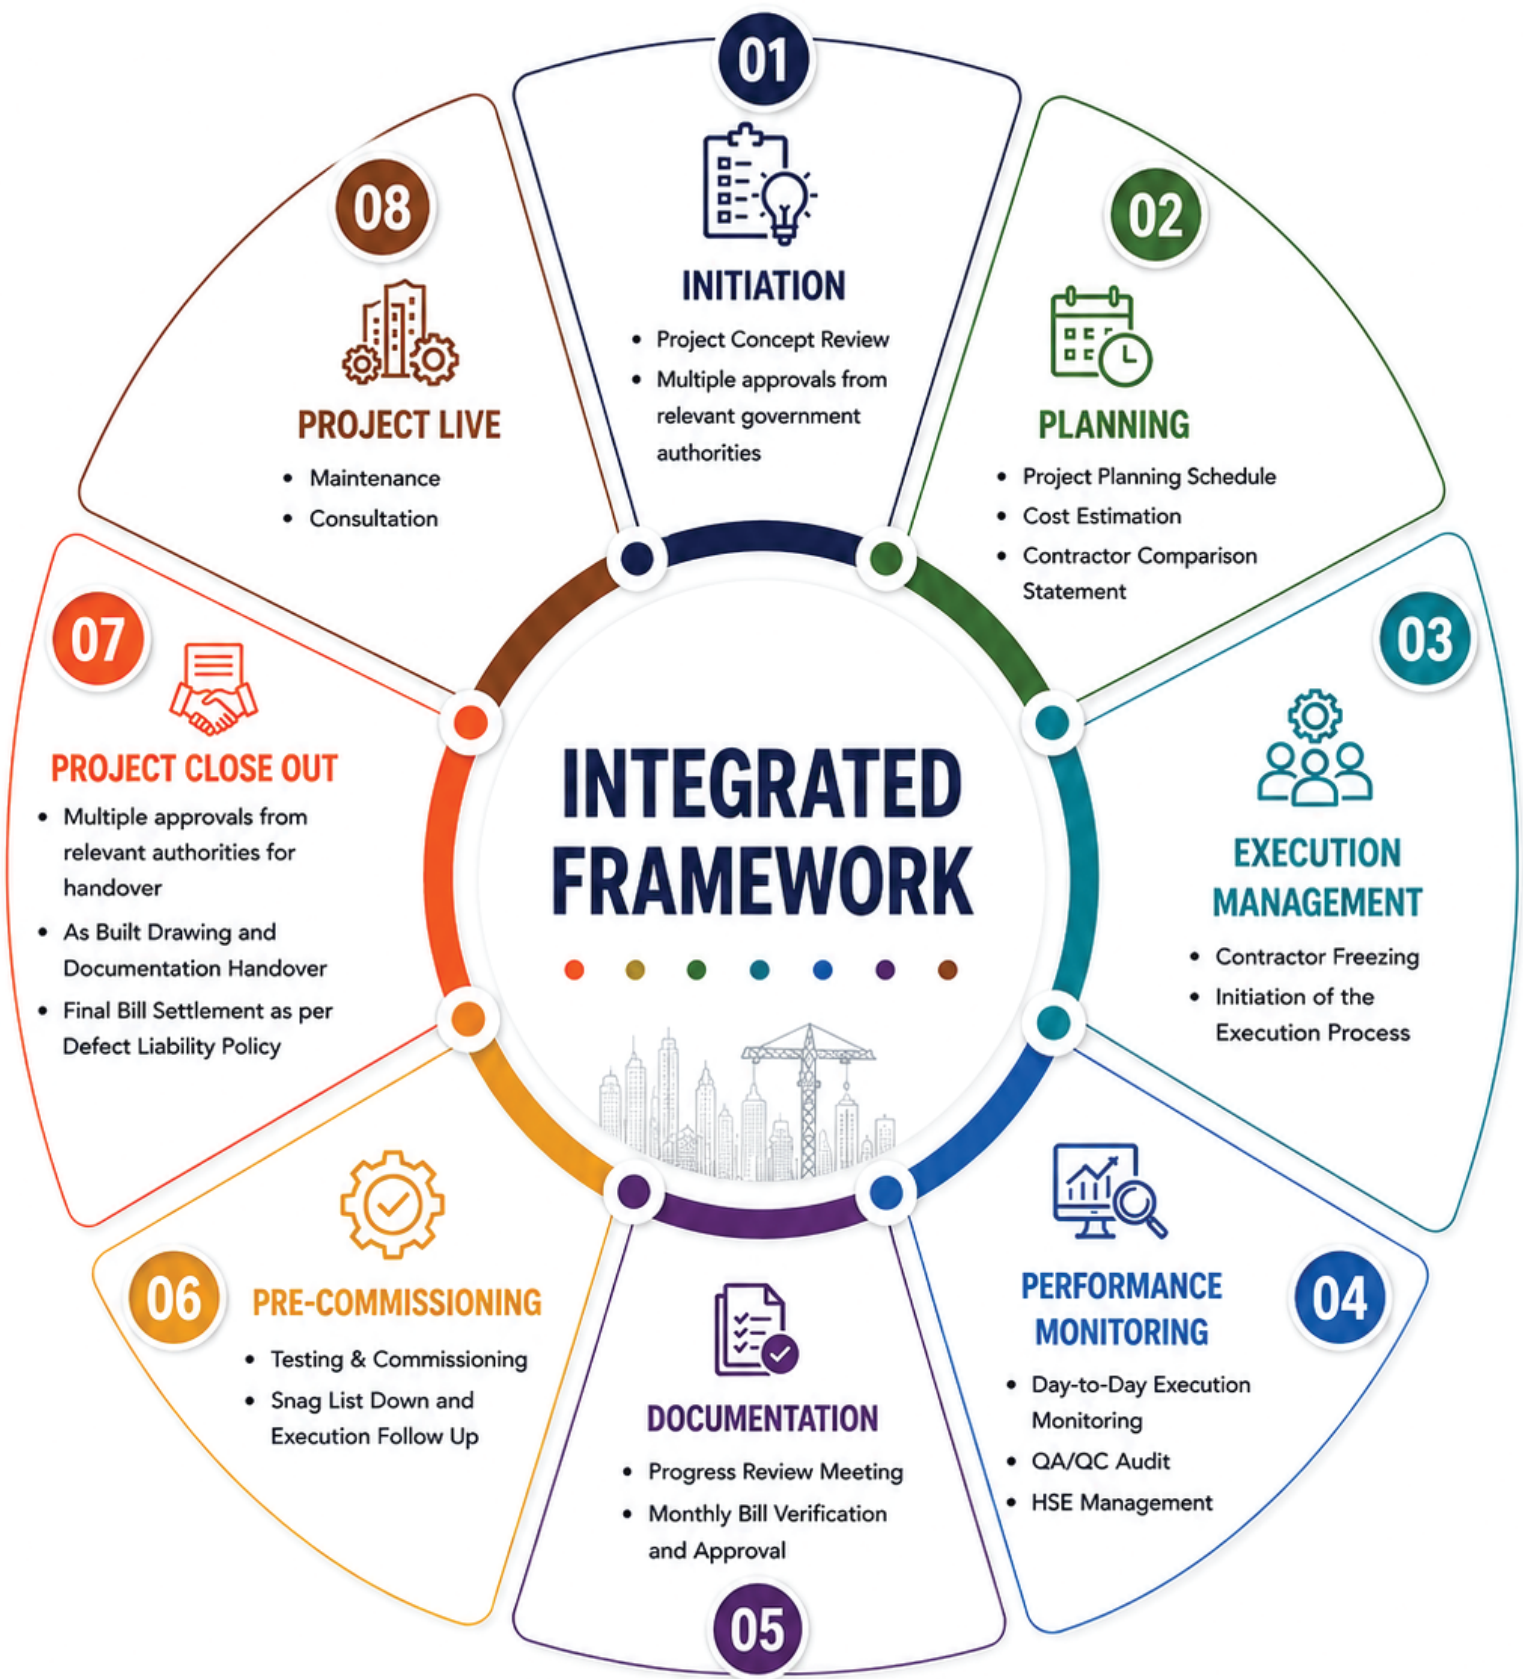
INTEGRATED FRAMEWORK

01

INITIATION

- Project Concept Review
- Multiple approvals from relevant government authorities

02

PLANNING

- Project Planning Schedule
- Cost Estimation
- Contractor Comparison Statement

03

EXECUTION MANAGEMENT

- Contractor Freezing
- Initiation of the Execution Process

04

PERFORMANCE MONITORING

- Day-to-Day Execution Monitoring
- QA/QC Audit
- HSE Management

05

DOCUMENTATION

- Progress Review Meeting
- Monthly Bill Verification and Approval

06

PRE-COMMISSIONING

- Testing & Commissioning
- Snag List Down and Execution Follow Up

07

PROJECT CLOSE OUT

- Multiple approvals from relevant authorities for handover
- As Built Drawing and Documentation Handover
- Final Bill Settlement as per Defect Liability Policy

08

PROJECT LIVE

- Maintenance
- Consultation